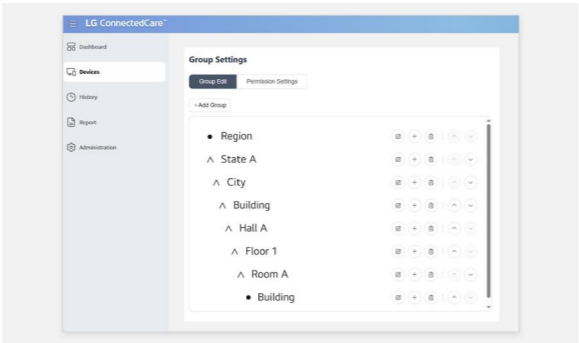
LG ConnectedCare™

Dashboard

Devices

History

Report

Administration

Group Settings

Group Edit

Permission Settings

+ Add Group

• Region

∧ State A

∧ City

∧ Building

∧ Hall A

∧ Floor 1

∧ Room A

• Building